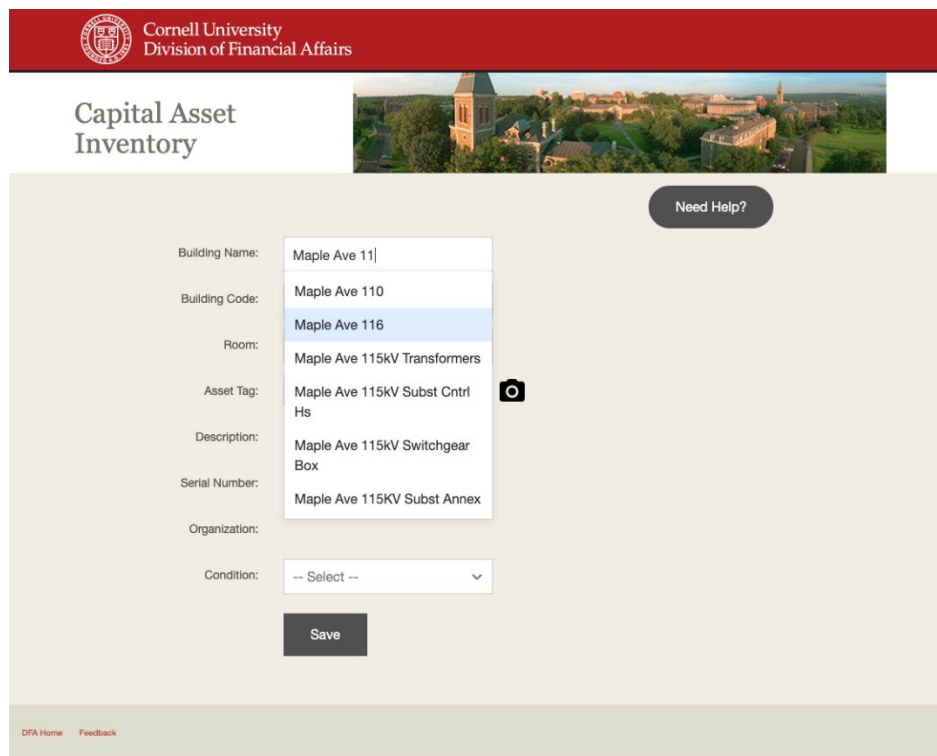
Cornell University
Division of Financial Affairs

Capital Asset Inventory

Need Help?

Building Name: Maple Ave 11

Maple Ave 110
Maple Ave 116
Maple Ave 115kV Transformers
Maple Ave 115kV Subst Cntrl Hs
Maple Ave 115kV Switchgear Box
Maple Ave 115KV Subst Annex

Building Code:

Room:

Asset Tag:

Description:

Serial Number:

Organization:

Condition: -- Select --

Save

DFA Home Feedback